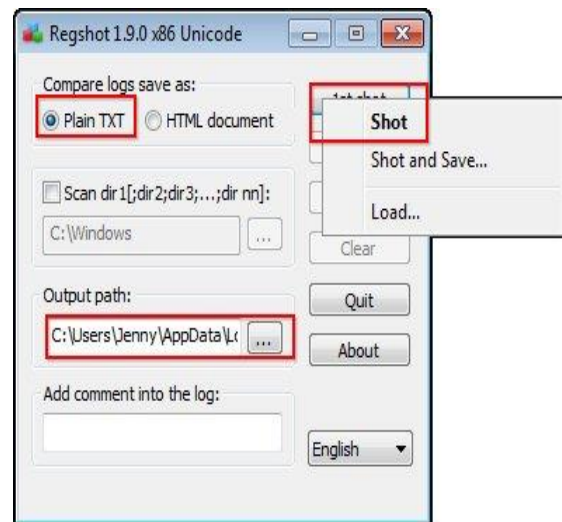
Regshot 1.9.0 x86 Unicode

Compare logs save as:

Plain TXT

HTML document

1st shot

Shot

Shot and Save...

Load...

Scan dir1[;dir2;dir3;...;dir nn]:

C:\Windows

...

Clear

Output path:

C:\Users\Jenny\AppData\Lo

...

Quit

About

Add comment into the log:

English